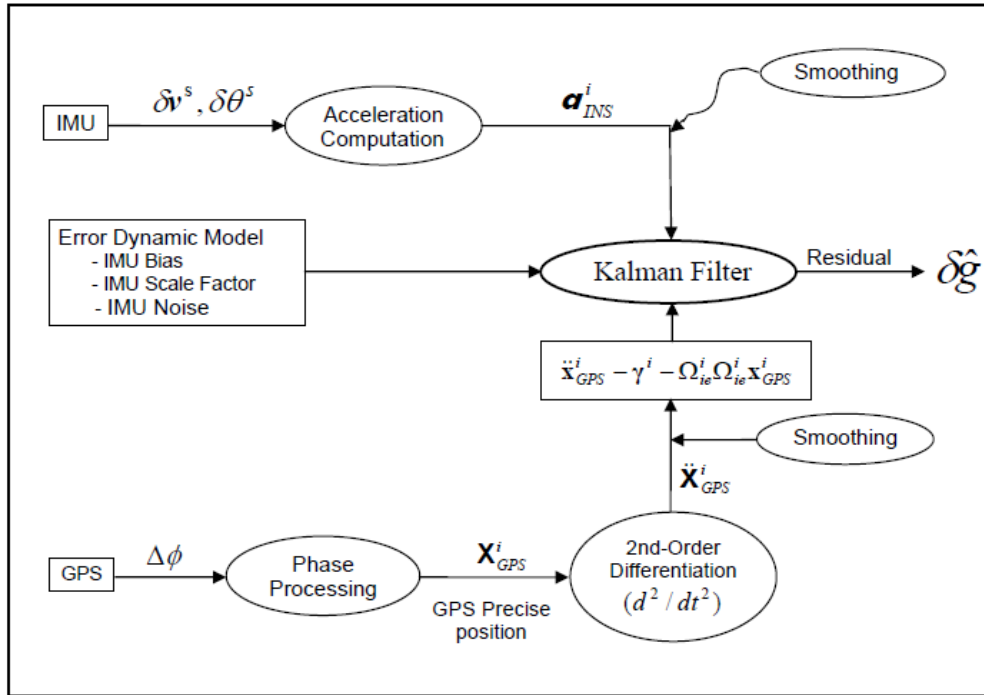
Smoothing

IMU

$\delta \mathbf{v}^s, \delta\theta^s$

Acceleration Computation

$\boldsymbol{a}^i_{INS}$

Error Dynamic Model
- IMU Bias
- IMU Scale Factor
- IMU Noise

Kalman Filter

Residual

$\delta\hat{g}$

$\ddot{\mathbf{x}}^i_{GPS} - \gamma^i - \Omega^i_{ie}\Omega^i_{ie}\mathbf{x}^i_{GPS}$

Smoothing

$\ddot{\mathbf{X}}^i_{GPS}$

GPS

$\Delta\phi$

Phase Processing

$\mathbf{X}^i_{GPS}$

GPS Precise position

2nd-Order Differentiation $(d^2/dt^2)$